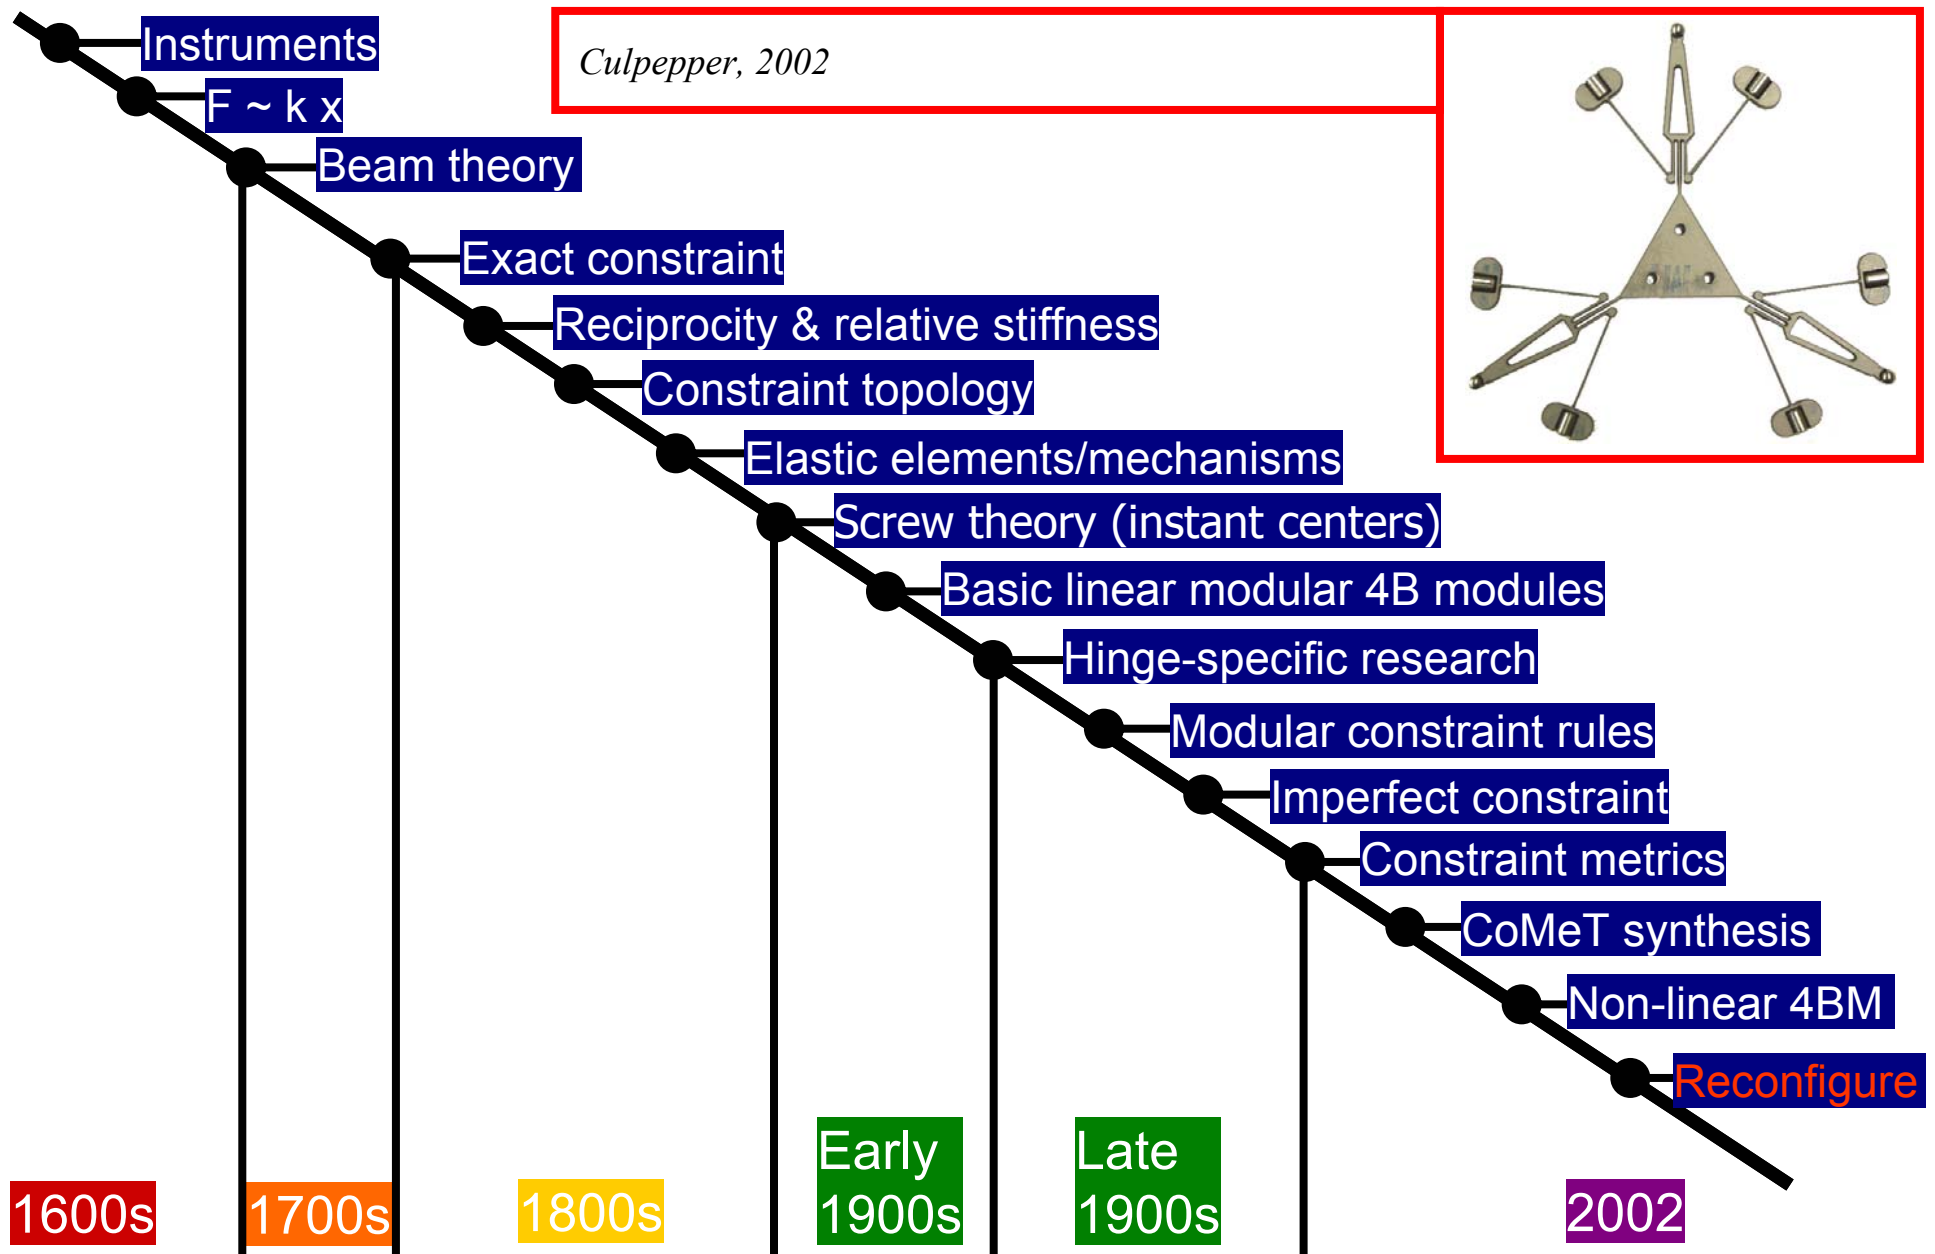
Instruments
F ~ k x
Beam theory
Exact constraint
Reciprocity & relative stiffness
Constraint topology
Elastic elements/mechanisms
Screw theory (instant centers)
Basic linear modular 4B modules
Hinge-specific research
Modular constraint rules
Imperfect constraint
Constraint metrics
CoMeT synthesis
Non-linear 4BM
Reconfigure

Culpepper, 2002

1600s
1700s
1800s
Early 1900s
Late 1900s
2002